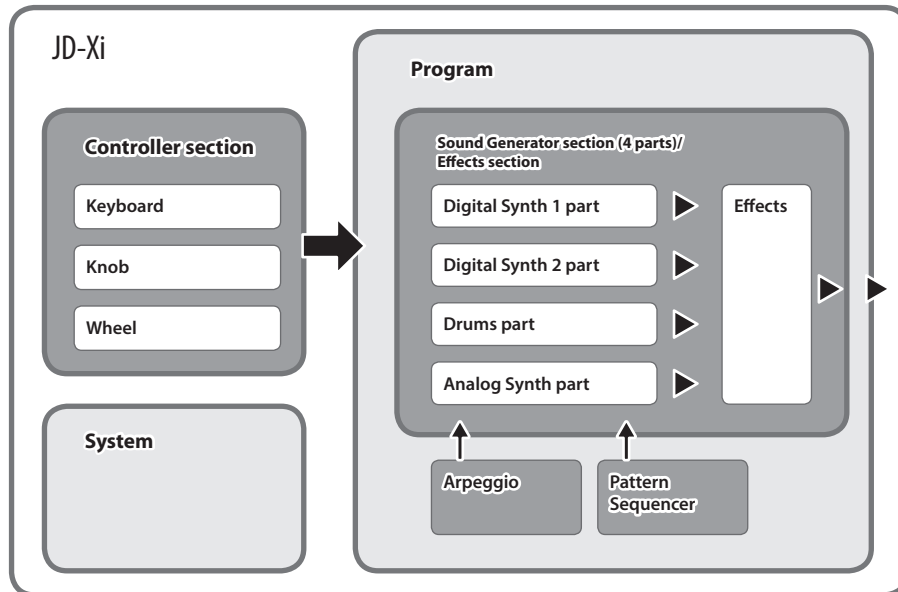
JD-Xi

Controller section

Keyboard

Knob

Wheel

System

Program

Sound Generator section (4 parts)/ Effects section

Digital Synth 1 part

Digital Synth 2 part

Drums part

Analog Synth part

Effects

Arpeggio

Pattern Sequencer